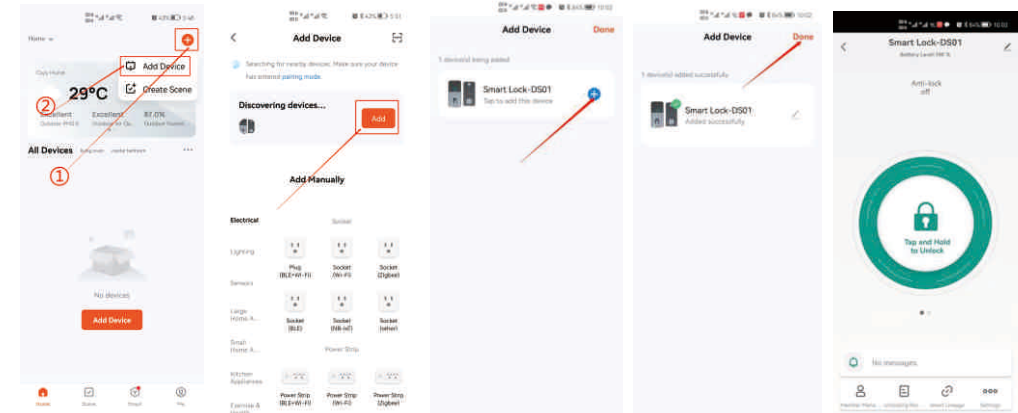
Home
Add Device
Create Scene
City Home
29°C
Excellent
Excellent
87.0%
②
All Devices
①
No devices
Add Device
Home
Scene
Smart
Me

Add Device
Searching for nearby devices. Make sure your device has entered pairing mode
Discovering devices...
Add
Add Manually
Electrical
Socket
Lighting
Plug (BLE+Wi-Fi)
Socket (Wi-Fi)
Socket (Zigbee)
Sensors
Large Home A...
Socket (BLE)
Socket (NB-IoT)
Socket (other)
Small Home A...
Power Strip
Kitchen Appliances
Exercise & Health
Power Strip (BLE+Wi-Fi)
Power Strip (Wi-Fi)
Power Strip (Zigbee)

Add Device
Done
1 device(s) being added
Smart Lock-DS01
Tap to add this device

Add Device
Done
1 device(s) added successfully
Smart Lock-DS01
Added successfully

Smart Lock-DS01
Battery Level 100 %
Anti-lock
off
Tap and Hold to Unlock
No messages
Member Mana
Unlocking Rec
Smart Linkage
Settings